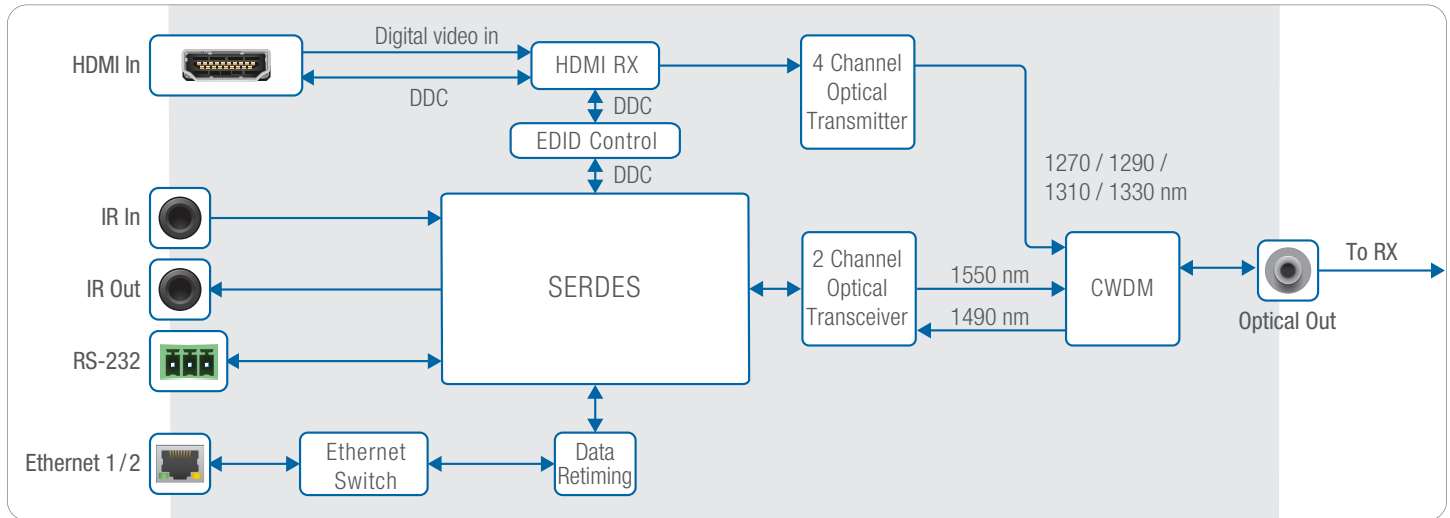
HDMI In

Digital video in

DDC

HDMI RX

DDC

EDID Control

DDC

4 Channel Optical Transmitter

1270 / 1290 / 1310 / 1330 nm

IR In

IR Out

RS-232

SERDES

2 Channel Optical Transceiver

1550 nm

1490 nm

CWDM

To RX

Optical Out

Ethernet 1 / 2

Ethernet Switch

Data Retiming